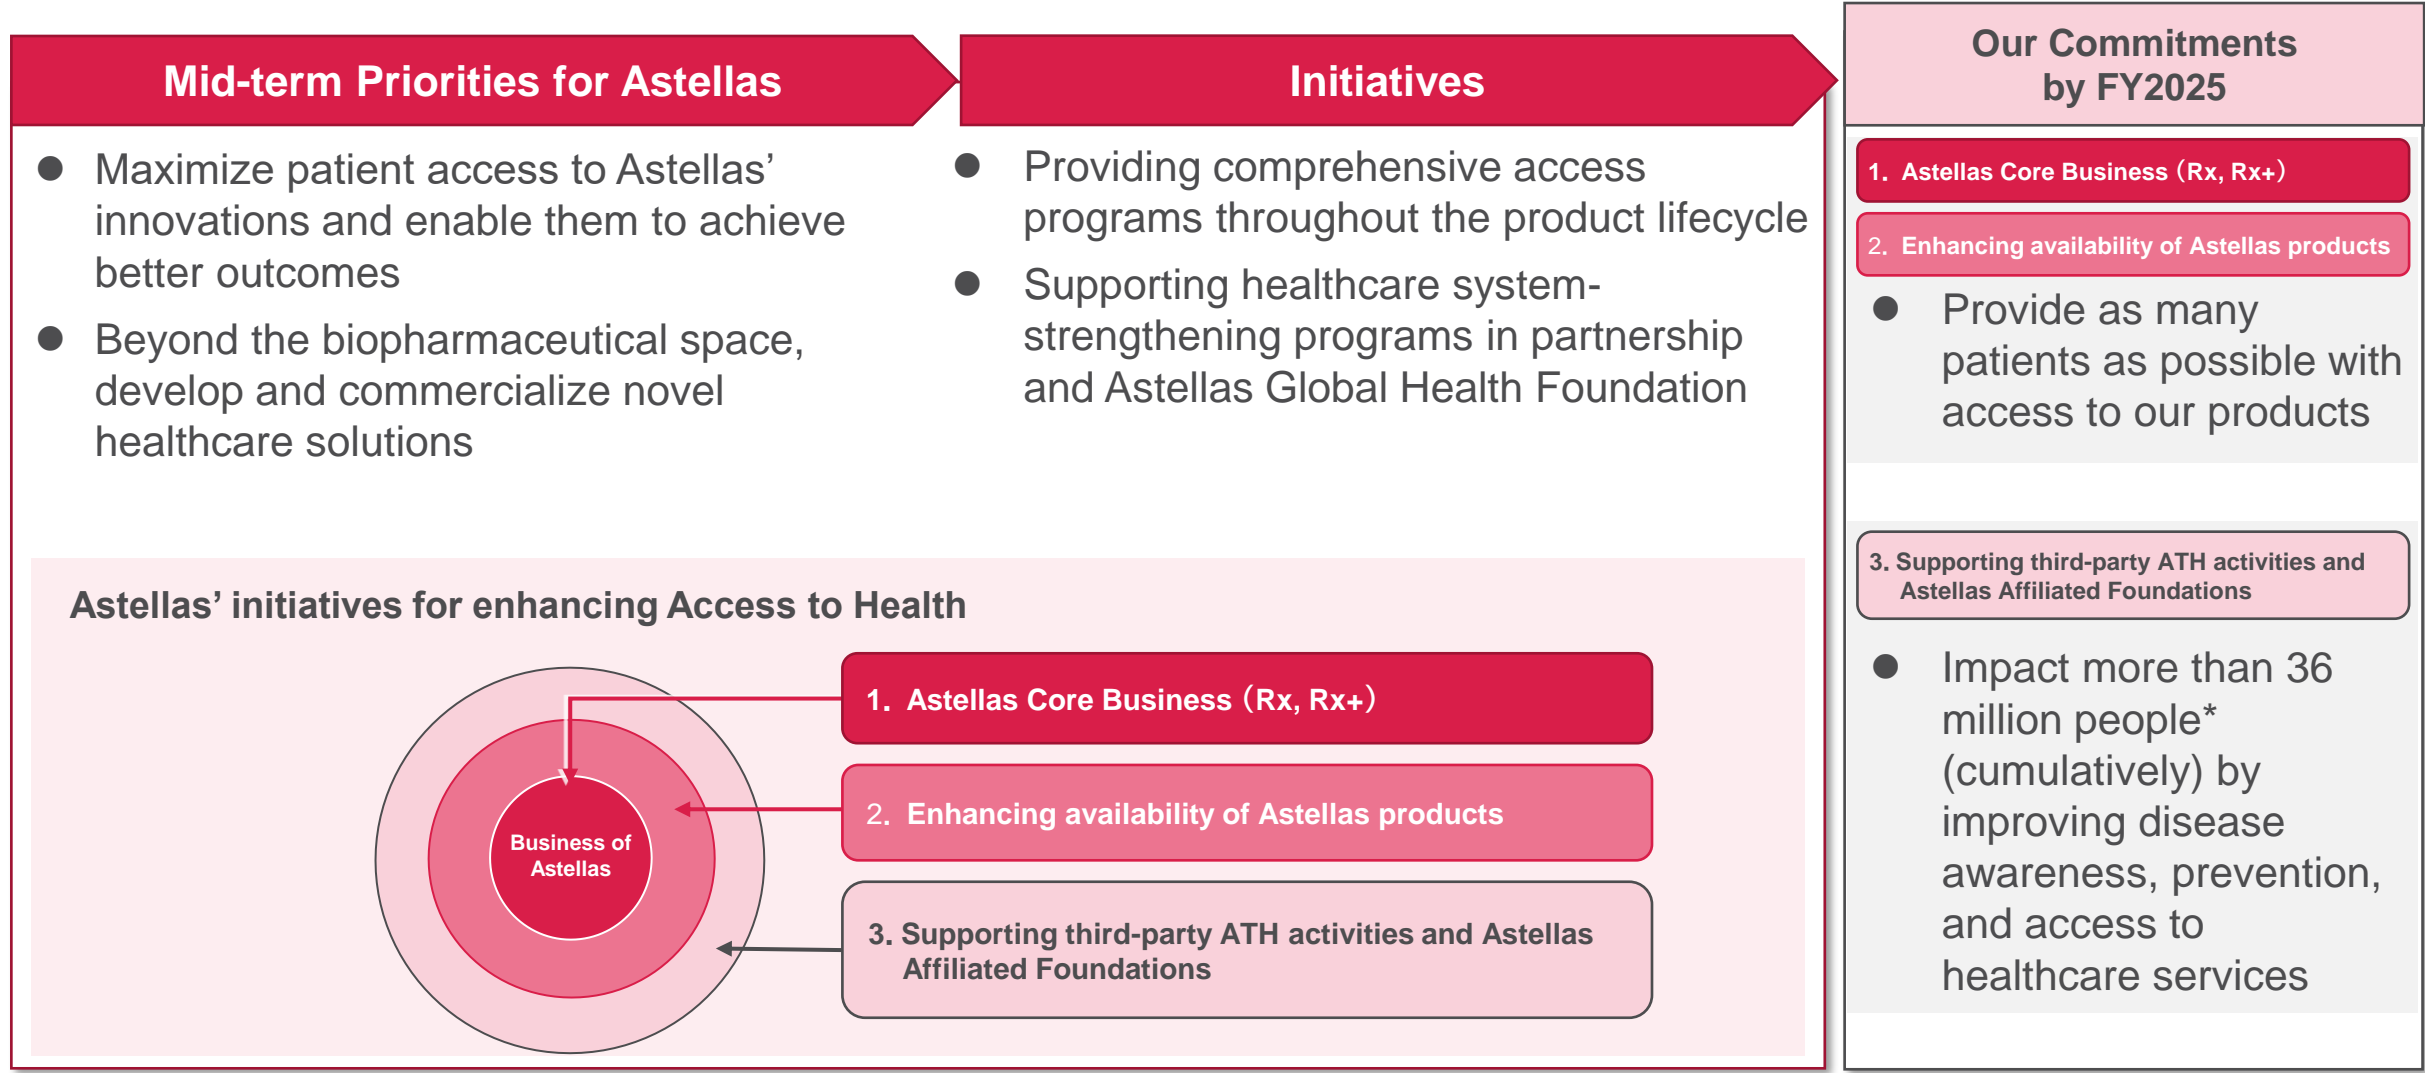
Mid-term Priorities for Astellas

Initiatives

Our Commitments by FY2025

Maximize patient access to Astellas' innovations and enable them to achieve better outcomes

Beyond the biopharmaceutical space, develop and commercialize novel healthcare solutions

Providing comprehensive access programs throughout the product lifecycle

Supporting healthcare system-strengthening programs in partnership and Astellas Global Health Foundation

1. Astellas Core Business（Rx, Rx+）

2. Enhancing availability of Astellas products

Provide as many patients as possible with access to our products

3. Supporting third-party ATH activities and Astellas Affiliated Foundations

Impact more than 36 million people* (cumulatively) by improving disease awareness, prevention, and access to healthcare services

Astellas' initiatives for enhancing Access to Health

Business of Astellas

1. Astellas Core Business（Rx, Rx+）

2. Enhancing availability of Astellas products

3. Supporting third-party ATH activities and Astellas Affiliated Foundations